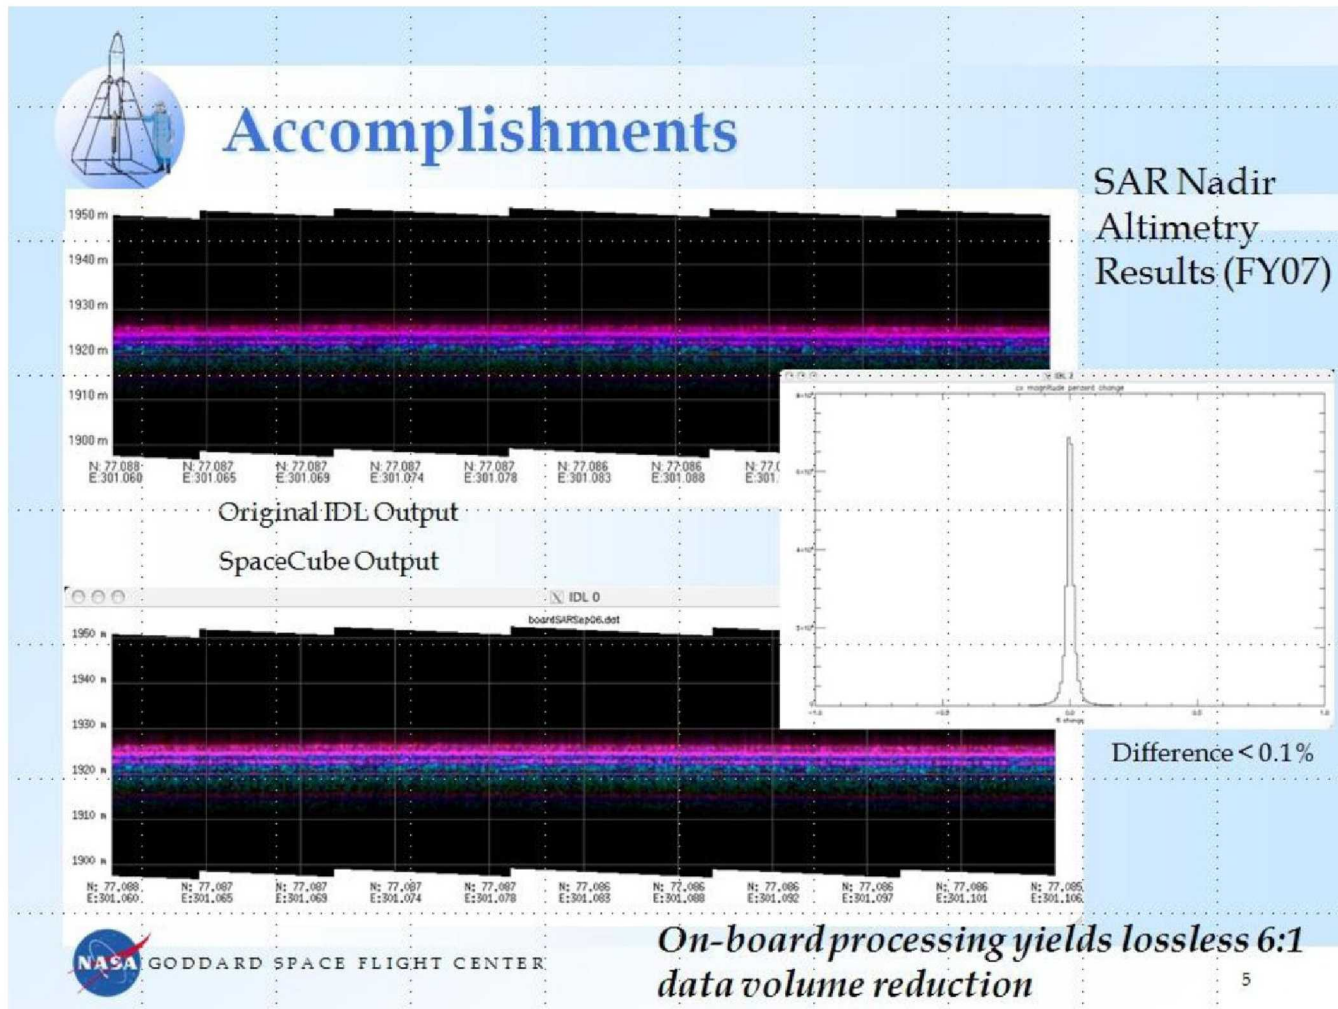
Accomplishments

SAR Nadir Altimetry Results (FY07)

1950 m
1940 m
1930 m
1920 m
1910 m
1900 m

N: 77.088 E:301.060
N: 77.087 E:301.065
N: 77.087 E:301.069
N: 77.087 E:301.074
N: 77.087 E:301.078
N: 77.086 E:301.083
N: 77.086 E:301.088
N: 77.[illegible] E:301.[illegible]

Original IDL Output

SpaceCube Output

IDL 0
boardSARSep06.dat

1950 m
1940 m
1930 m
1920 m
1910 m
1900 m

N: 77.088 E:301.060
N: 77.087 E:301.065
N: 77.087 E:301.069
N: 77.087 E:301.074
N: 77.087 E:301.078
N: 77.086 E:301.083
N: 77.086 E:301.088
N: 77.086 E:301.092
N: 77.086 E:301.097
N: 77.086 E:301.101
N: 77.085 E:301.106

IDL 2
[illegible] magnitude percent change
% change

Difference < 0.1%

NASA GODDARD SPACE FLIGHT CENTER

On-board processing yields lossless 6:1 data volume reduction

5